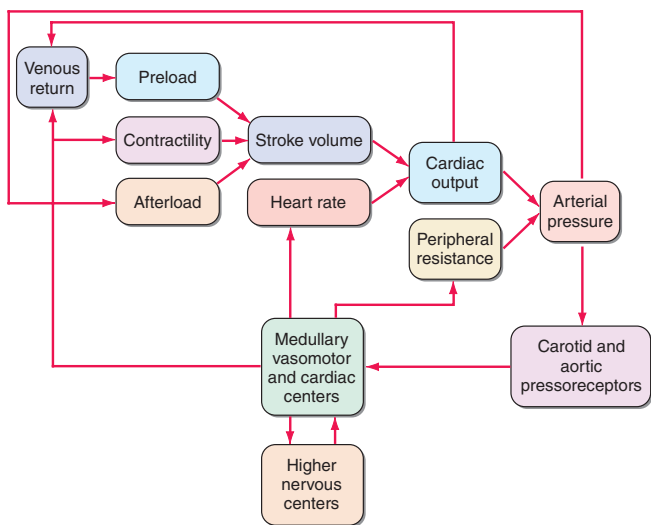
Venous return

Preload

Contractility

Stroke volume

Cardiac output

Afterload

Heart rate

Arterial pressure

Peripheral resistance

Medullary vasomotor and cardiac centers

Carotid and aortic pressoreceptors

Higher nervous centers